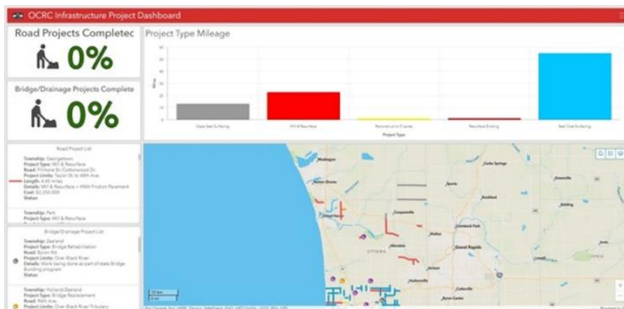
OCRC Infrastructure Project Dashboard

Road Projects Completed

0%

Bridge/Drainage Projects Complete

0%

Project Type Mileage

Chip Seal Surfacing

Mill & Resurface

Reconstruct or Crush

Resurface Existing

Seal Coat Surfacing

Project Type

Road Project List

Township: Georgetown
Project Type: Mill & Resurface
Road: Fillmore St/Cottonwood Dr
Project Limits: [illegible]
Length: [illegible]
Details: Mill & Resurface + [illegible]
Cost: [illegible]
Status:

Township: Park
Project Type: Mill & Resurface

Bridge/Drainage Project List

Township: Zeeland
Project Type: Bridge Rehabilitation
Road: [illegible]
Project Limits: Over Black River
Details: Work being done as part of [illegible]

Township: Holland/Zeeland
Project Type: Bridge Replacement
Road: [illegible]
Project Limits: Over Black River Tributary

OTTAWA

Grand Rapids